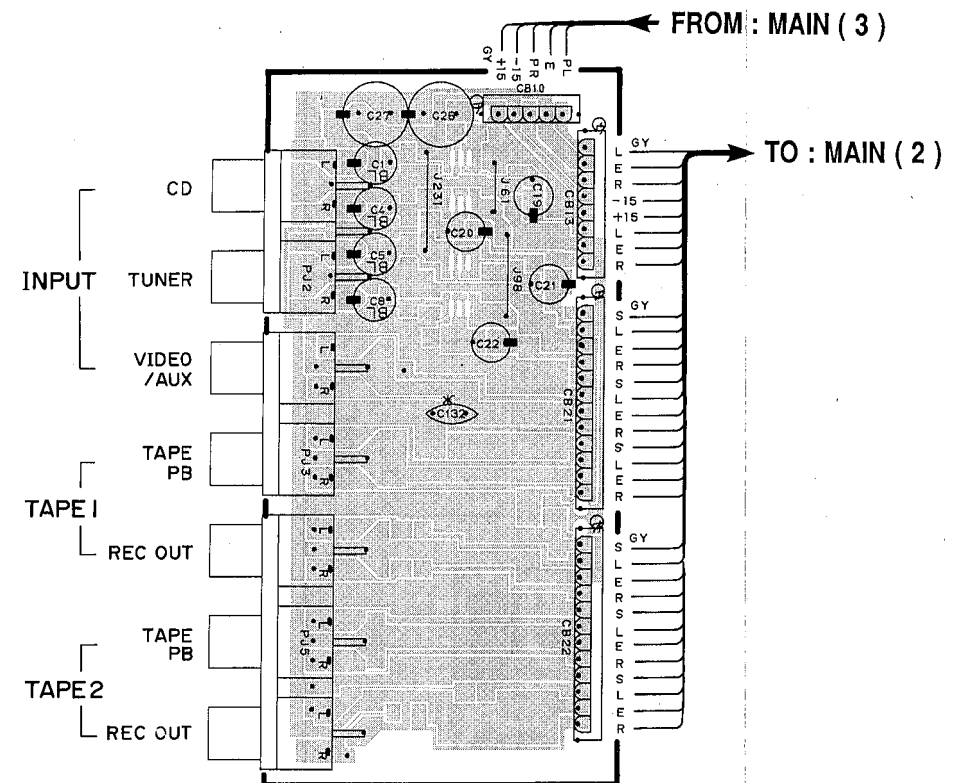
FROM : MAIN ( 3 )

GY +15 −15 PR E PL

CB10

TO : MAIN ( 2 )

C27 C26 C1 C4 C5 C8 J231 J61 C19 C20 C21 J98 C22 CB13 PJ2 CB21 C132 PJ3 CB22 PJ5

GY L E R −15 +15 L E R

GY S L E R S L E R S L E R

GY S L E R S L E R S L E R

CD

INPUT

TUNER

VIDEO /AUX

TAPE PB

TAPE I

REC OUT

TAPE PB

TAPE 2

REC OUT